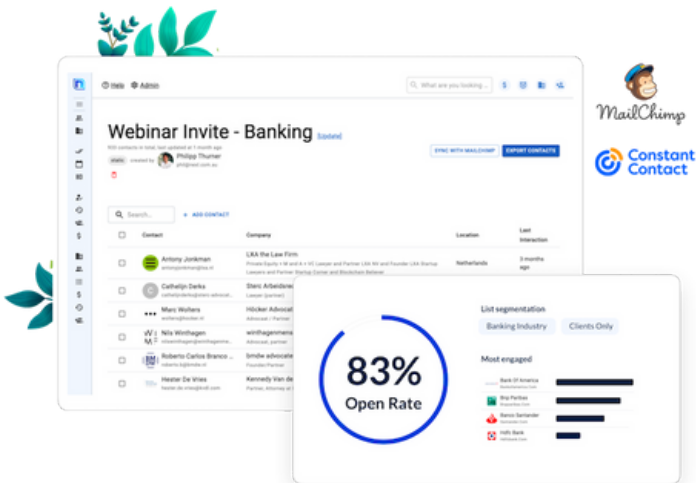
Help Admin

What are you looking...

Webinar Invite - Banking [Update]

900 contacts in total, last updated at 1 month ago

static created by Philipp Thurner

SYNC WITH MAILCHIMP EXPORT CONTACTS

Search... + ADD CONTACT

| | Contact | Company | Location | Last interaction |
|---|---|---|---|---|
| | Antony Jonkman | LXA the Law Firm | Netherlands | 3 months ago |
| | Cathelijn Derks | Stero Arbeidsrecht | | |
| | Marc Wolters | Höcker Advocaten | | |
| | Nils Winthagen | winthagenmens | | |
| | Roberto Carlos Branco | bmdw advocate | | |
| | Hester De Vries | Kennedy Van de | | |

MailChimp

Constant Contact

83%
Open Rate

List segmentation
Banking Industry
Clients Only

Most engaged
Bank Of America
BNP Paribas
Banco Santander
HdS Bank